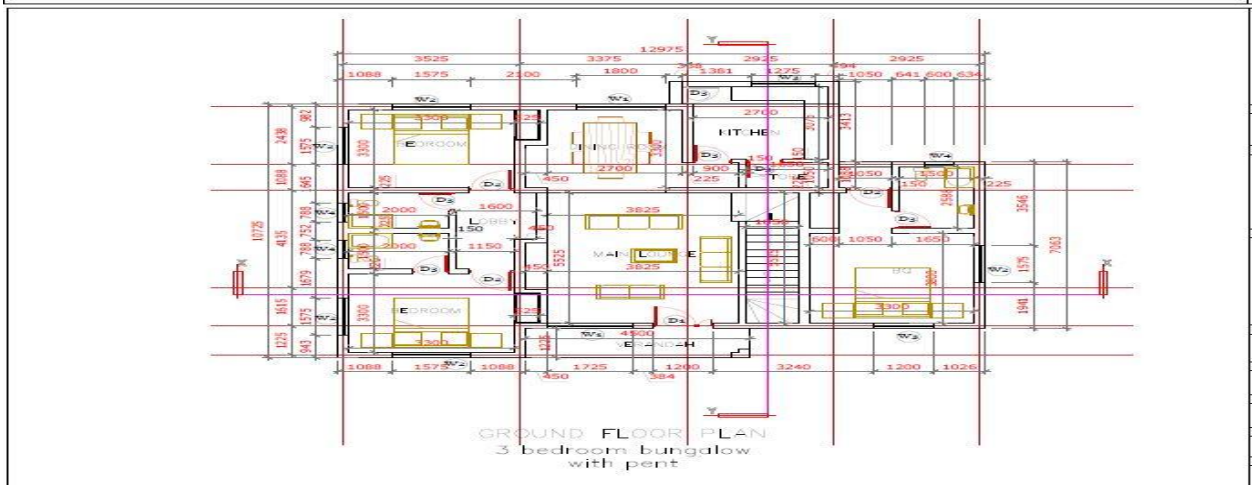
12975
3525
3375
2925
2925
1088
1575
2100
1800
1381
1275
1050
641
600
634
W2
W1
D3
W3
2700
BEDROOM
DINING ROOM
KITCHEN
3300
3300
2700
900
225
150
450
D2
D3
D2
D3
1050
1500
150
225
W4
2000
1600
LOBBY
150
2000
1150
3825
MAIN LOUNGE
3825
5525
450
600
1050
1650
BQ
3300
D3
D4
W2
BEDROOM
3300
W3
4500
D1
VERANDAH
W3
1088
1575
1088
450
1725
1200
384
3240
1200
1026
10725
7063
3546
1940
1575
2438
1575
1088
4135
1679
1615
1225
GROUND FLOOR PLAN
3 bedroom bungalow
with pent